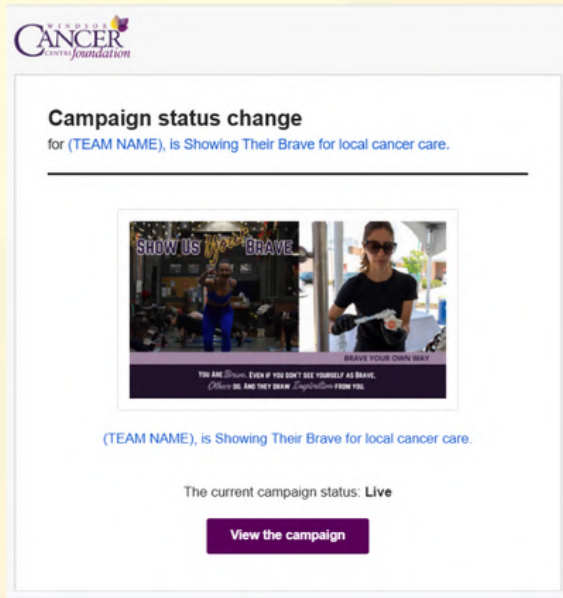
WINDSOR CANCER CENTRE foundation

Campaign status change

for (TEAM NAME), is Showing Their Brave for local cancer care.

SHOW US YOUR BRAVE

BRAVE YOUR OWN WAY

YOU ARE Brave. EVEN IF YOU DON'T SEE YOURSELF AS BRAVE, Others DO. AND THEY DRAW Inspiration FROM YOU.

(TEAM NAME), is Showing Their Brave for local cancer care.

The current campaign status: Live

View the campaign